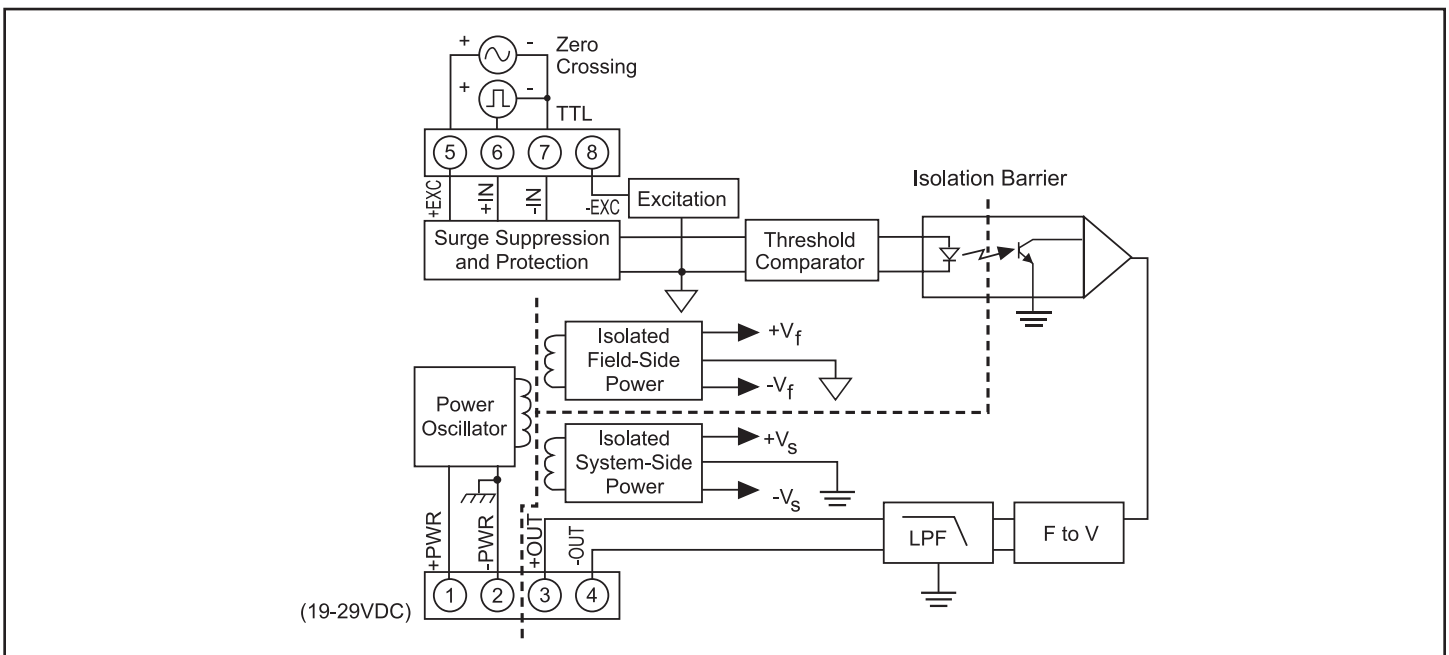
+ - Zero Crossing

+ - TTL

5 6 7 8

+EXC +IN -IN -EXC

Excitation

Isolation Barrier

Surge Suppression and Protection

Threshold Comparator

Isolated Field-Side Power

$+V_f$

$-V_f$

Power Oscillator

Isolated System-Side Power

$+V_s$

$-V_s$

+PWR -PWR +OUT -OUT

LPF

F to V

1 2 3 4

(19-29VDC)